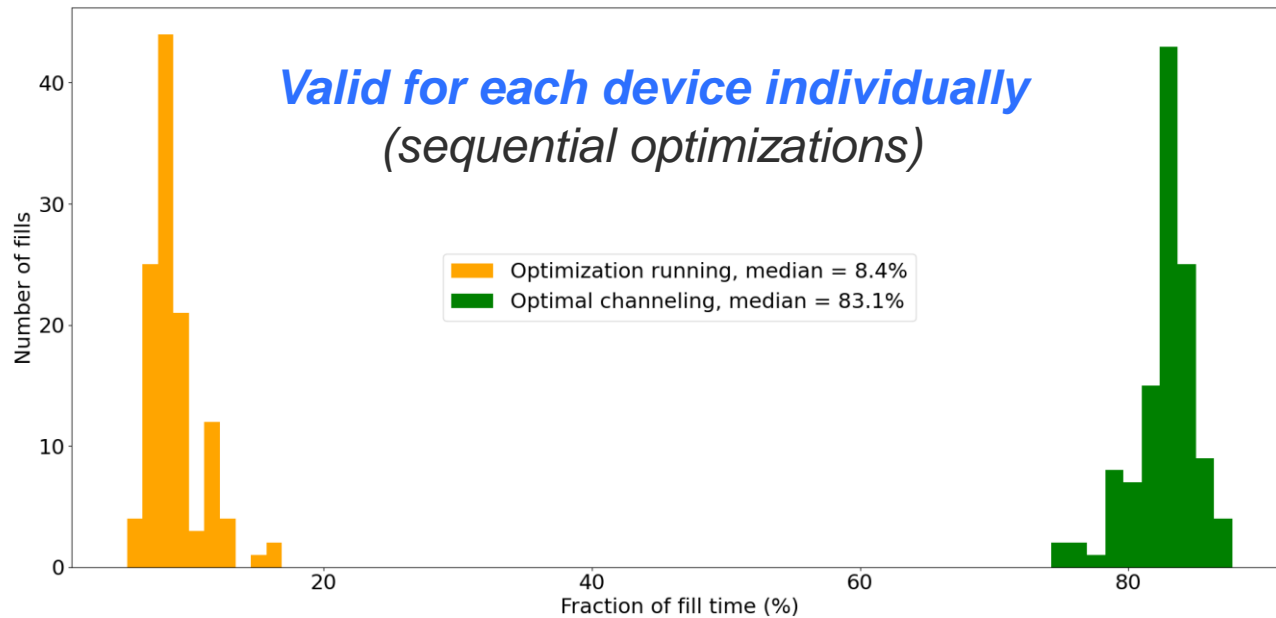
Valid for each device individually
(sequential optimizations)

Optimization running, median = 8.4%
Optimal channeling, median = 83.1%

Number of fills

40
30
20
10
0

20
40
60
80

Fraction of fill time (%)